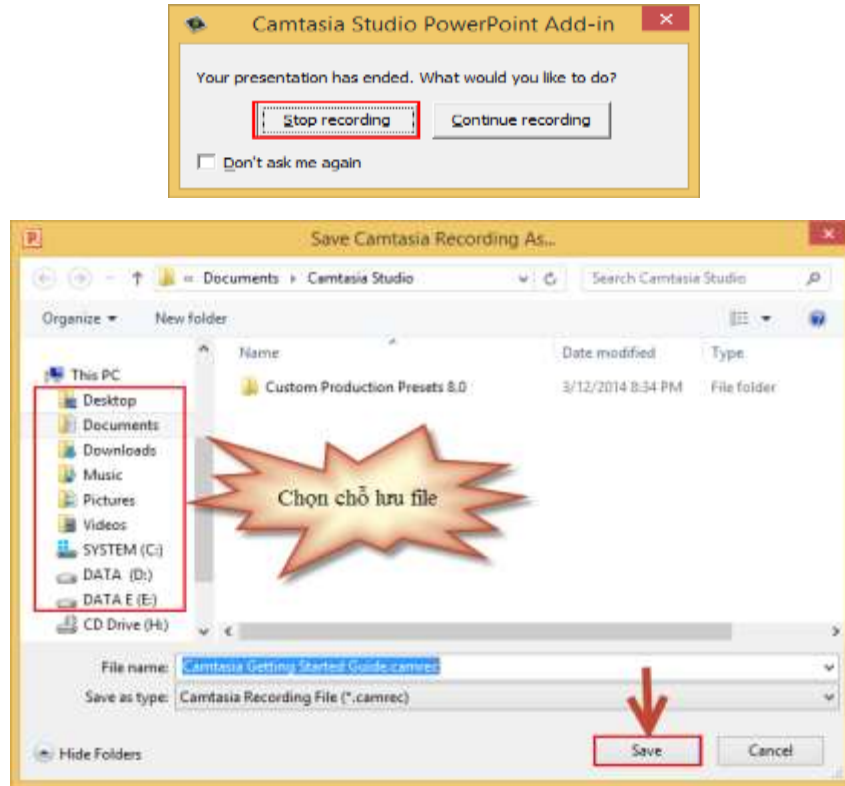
Camtasia Studio PowerPoint Add-in

Your presentation has ended. What would you like to do?

Stop recording

Continue recording

Don't ask me again

Save Camtasia Recording As...

« Documents › Camtasia Studio

Search Camtasia Studio

Organize ▾

New folder

This PC

Desktop

Documents

Downloads

Music

Pictures

Videos

SYSTEM (C:)

DATA (D:)

DATA E (E:)

CD Drive (H:)

Name

Date modified

Type

Custom Production Presets 8.0

3/12/2014 8:34 PM

File folder

Chọn chỗ lưu file

File name:

Camtasia Getting Started Guide.camrec

Save as type:

Camtasia Recording File (*.camrec)

Hide Folders

Save

Cancel